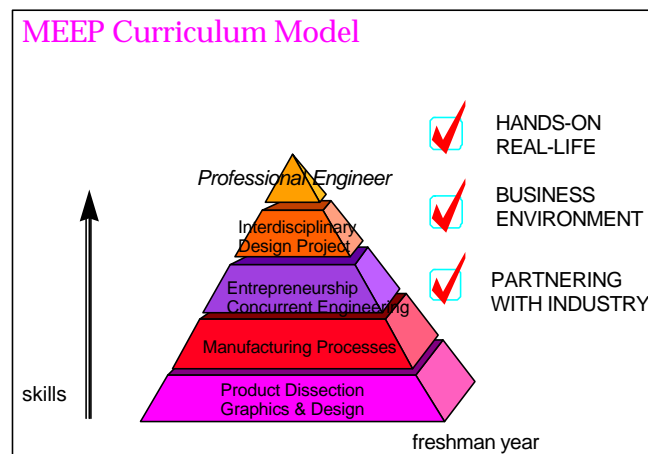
MEEP Curriculum Model

Professional Engineer

Interdisciplinary Design Project

Entrepreneurship Concurrent Engineering

Manufacturing Processes

Product Dissection Graphics & Design

skills

freshman year

HANDS-ON REAL-LIFE

BUSINESS ENVIRONMENT

PARTNERING WITH INDUSTRY